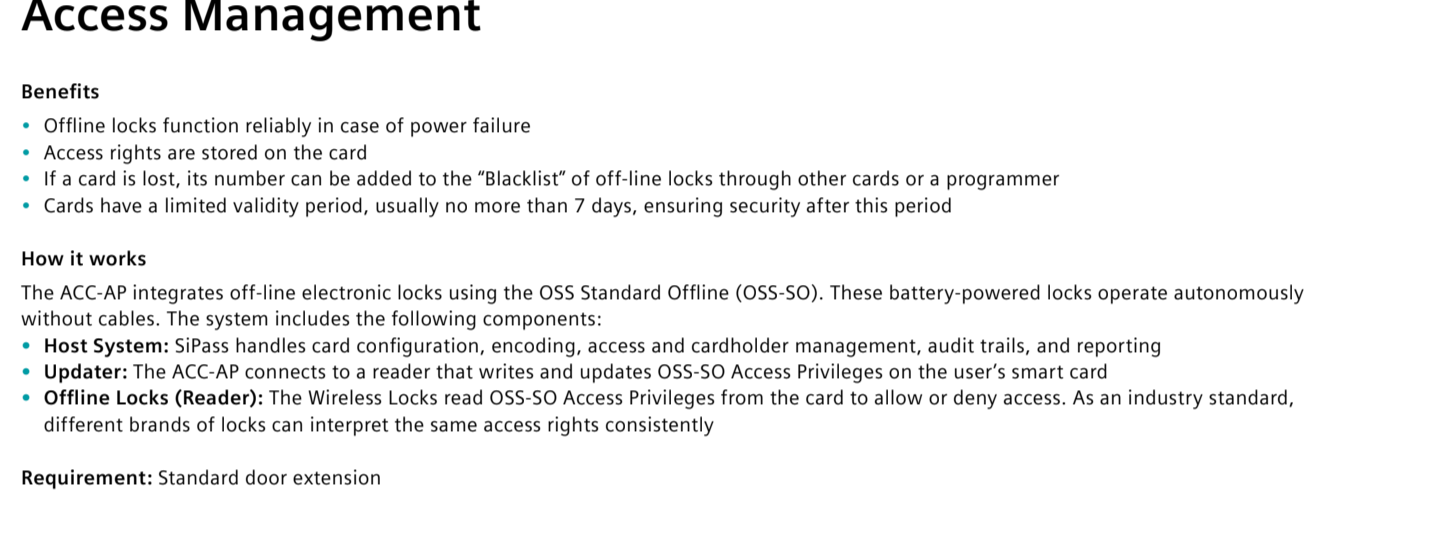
Access Management

Benefits
• Offline locks function reliably in case of power failure
• Access rights are stored on the card
• If a card is lost, its number can be added to the “Blacklist” of off-line locks through other cards or a programmer
• Cards have a limited validity period, usually no more than 7 days, ensuring security after this period

How it works
The ACC-AP integrates off-line electronic locks using the OSS Standard Offline (OSS-SO). These battery-powered locks operate autonomously without cables. The system includes the following components:
• Host System: SiPass handles card configuration, encoding, access and cardholder management, audit trails, and reporting
• Updater: The ACC-AP connects to a reader that writes and updates OSS-SO Access Privileges on the user’s smart card
• Offline Locks (Reader): The Wireless Locks read OSS-SO Access Privileges from the card to allow or deny access. As an industry standard, different brands of locks can interpret the same access rights consistently

Requirement: Standard door extension